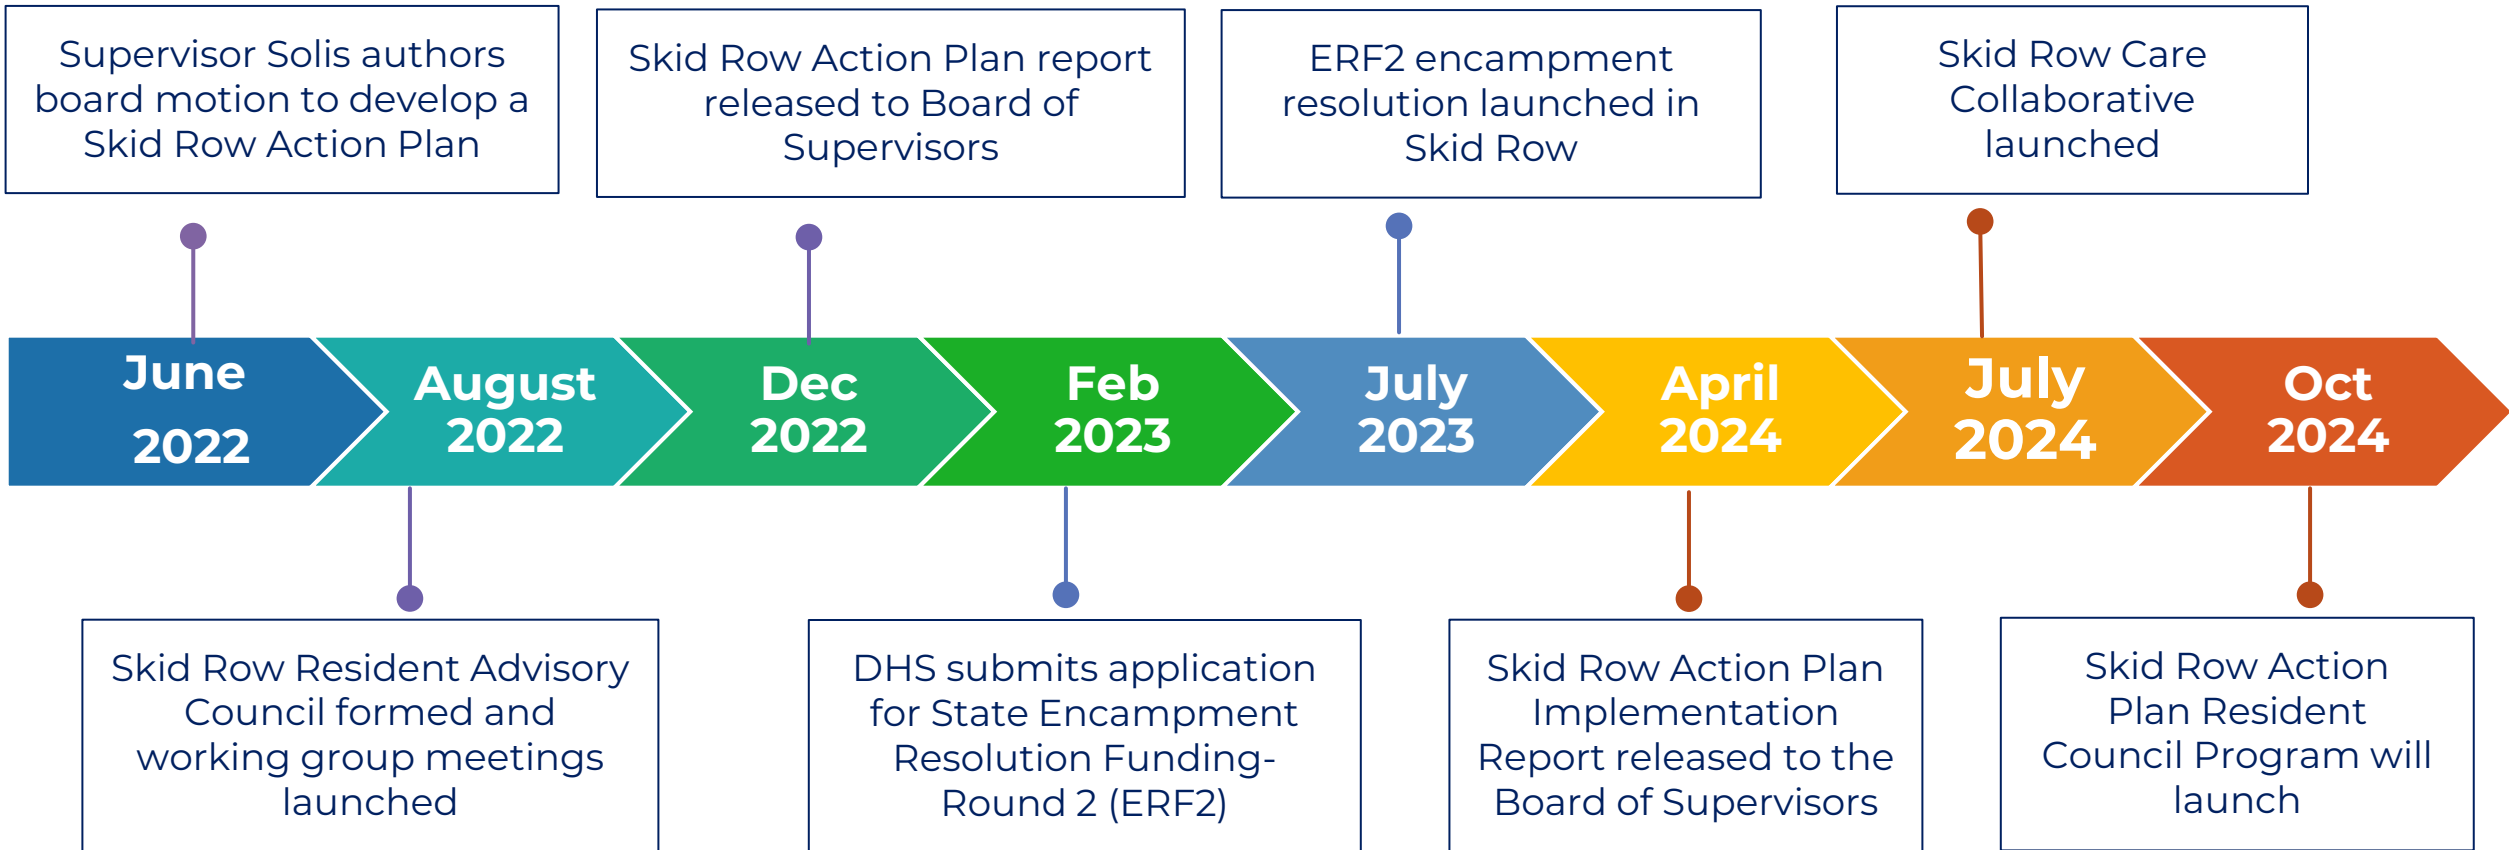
Supervisor Solis authors board motion to develop a Skid Row Action Plan

Skid Row Action Plan report released to Board of Supervisors

ERF2 encampment resolution launched in Skid Row

Skid Row Care Collaborative launched

June 2022

August 2022

Dec 2022

Feb 2023

July 2023

April 2024

July 2024

Oct 2024

Skid Row Resident Advisory Council formed and working group meetings launched

DHS submits application for State Encampment Resolution Funding-Round 2 (ERF2)

Skid Row Action Plan Implementation Report released to the Board of Supervisors

Skid Row Action Plan Resident Council Program will launch